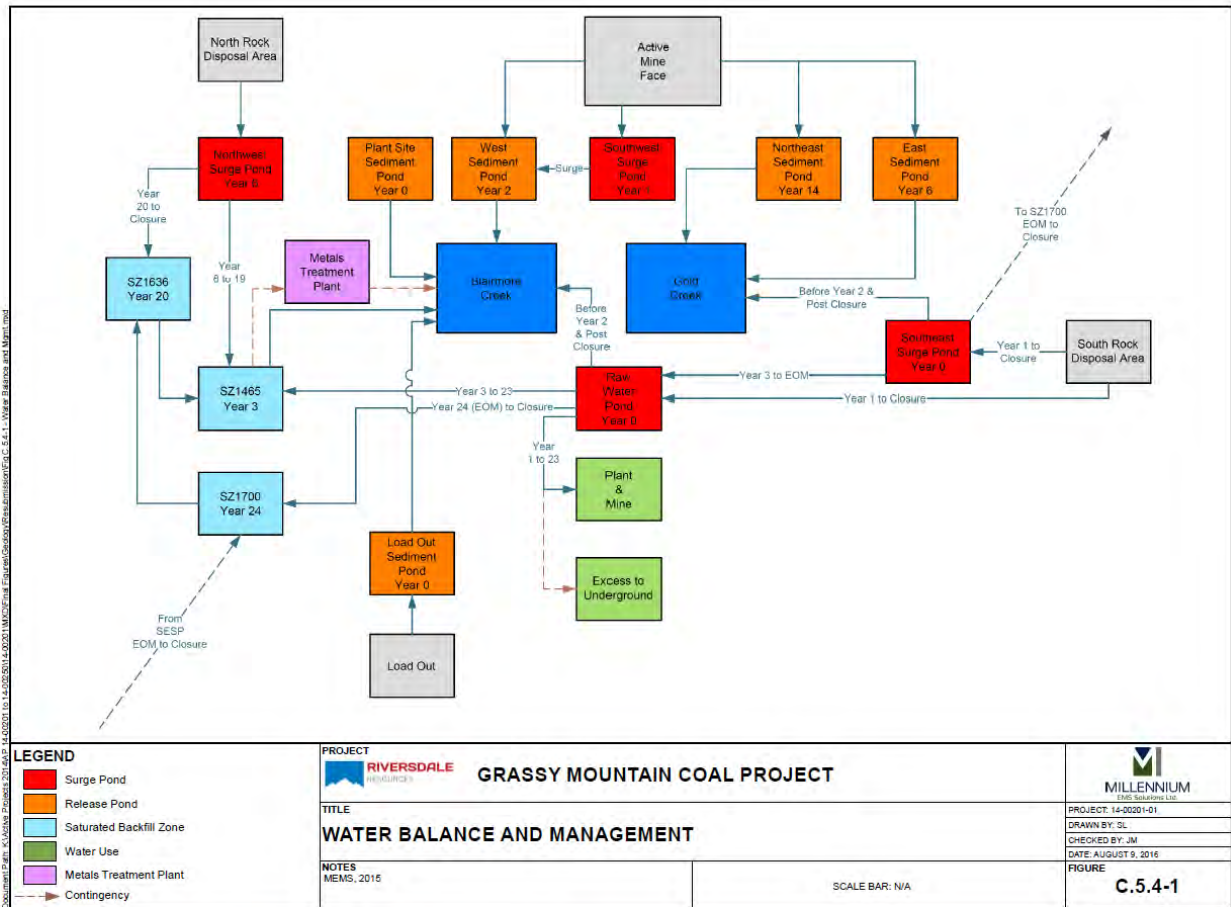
North Rock Disposal Area

Active Mine Face

Northwest Surge Pond Year 6

Plant Site Sediment Pond Year 0

West Sediment Pond Year 2

Surge

Southwest Surge Pond Year 1

Northeast Sediment Pond Year 14

East Sediment Pond Year 6

Year 20 to Closure

Year 6 to 19

Metals Treatment Plant

Blairmore Creek

Gold Creek

To SZ1700 EOM to Closure

SZ1636 Year 20

Before Year 2 & Post Closure

Before Year 2 & Post Closure

Southeast Surge Pond Year 0

Year 1 to Closure

South Rock Disposal Area

SZ1465 Year 3

Year 3 to 23

Raw Water Pond Year 0

Year 3 to EOM

Year 24 (EOM) to Closure

Year 1 to Closure

Year 1 to 23

Plant & Mine

SZ1700 Year 24

Load Out Sediment Pond Year 0

Excess to Underground

From SESP EOM to Closure

Load Out

LEGEND
Surge Pond
Release Pond
Saturated Backfill Zone
Water Use
Metals Treatment Plant
Contingency

PROJECT
RIVERSDALE RESOURCES
GRASSY MOUNTAIN COAL PROJECT

MILLENNIUM EMS Solutions Ltd.

TITLE
WATER BALANCE AND MANAGEMENT

PROJECT: 14-00201-01
DRAWN BY: SL
CHECKED BY: JM
DATE: AUGUST 9, 2016

NOTES
MEMS, 2015

SCALE BAR: N/A

FIGURE
C.5.4-1

Document Path: K:\Active Projects 2014\AP 14-00201 to 14-00250\14-00201\MXD\Final Figures\Geology\Resubmission\Fig C.5.4-1 - Water Balance and Mgmt.mxd